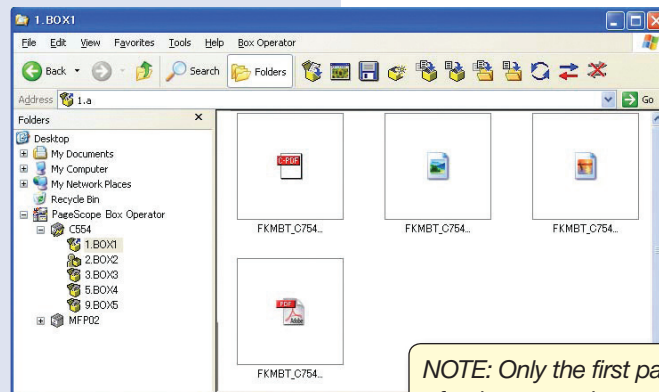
1.BOX1

File Edit View Favorites Tools Help Box Operator

Back Search Folders

Address 1.a Go

Folders ×

Desktop
My Documents
My Computer
My Network Places
Recycle Bin
PageScope Box Operator
C554
1.BOX1
2.BOX2
3.BOX3
5.BOX4
9.BOX5
MFP02

C-PDF

FKMBT_C754...

FKMBT_C754...

FKMBT_C754...

PDF

FKMBT_C754...

NOTE: Only the first pa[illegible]